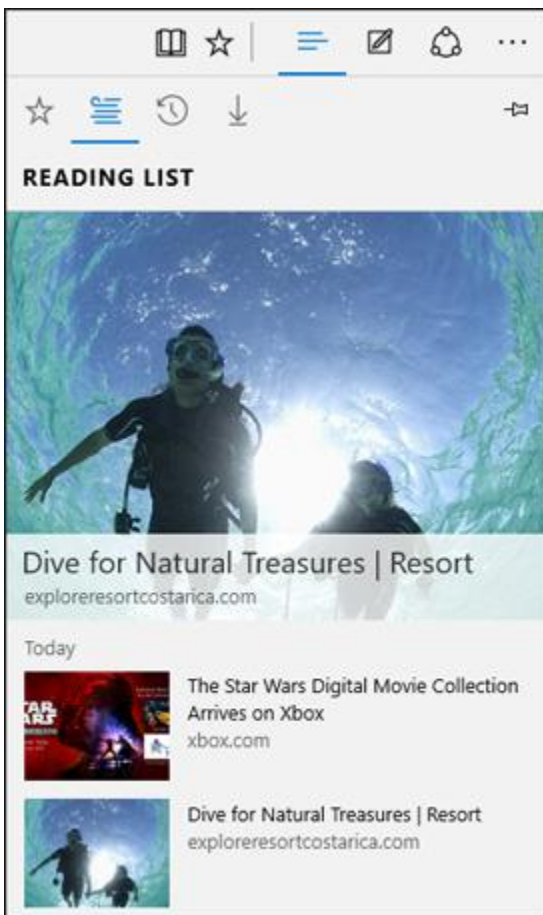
READING LIST

Dive for Natural Treasures | Resort
exploreresortcostarica.com

Today

The Star Wars Digital Movie Collection Arrives on Xbox
xbox.com

Dive for Natural Treasures | Resort
exploreresortcostarica.com